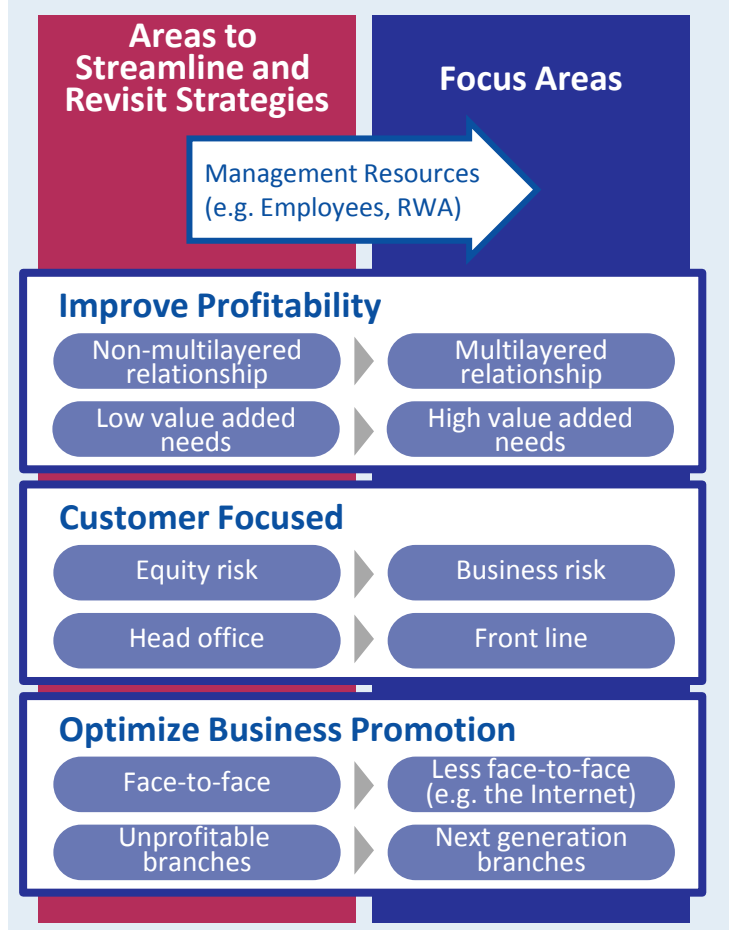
Areas to Streamline and Revisit Strategies

Focus Areas

Management Resources (e.g. Employees, RWA)

Improve Profitability

Non-multilayered relationship

Multilayered relationship

Low value added needs

High value added needs

Customer Focused

Equity risk

Business risk

Head office

Front line

Optimize Business Promotion

Face-to-face

Less face-to-face (e.g. the Internet)

Unprofitable branches

Next generation branches